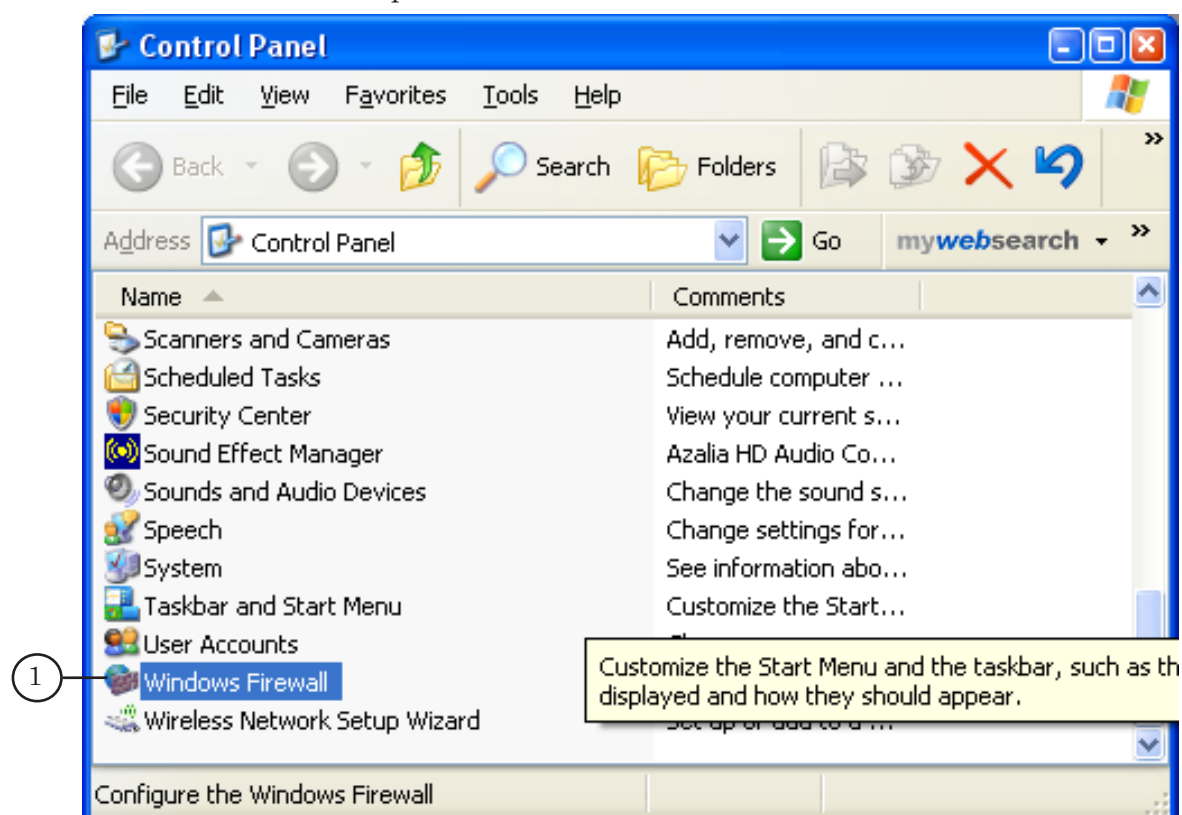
Control Panel

File Edit View Favorites Tools Help

Back Search Folders

Address Control Panel Go mywebsearch

| Name | Comments |
|---|---|
| Scanners and Cameras | Add, remove, and c… |
| Scheduled Tasks | Schedule computer … |
| Security Center | View your current s… |
| Sound Effect Manager | Azalia HD Audio Co… |
| Sounds and Audio Devices | Change the sound s… |
| Speech | Change settings for… |
| System | See information abo… |
| Taskbar and Start Menu | Customize the Start… |
| User Accounts | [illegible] |
| Windows Firewall | |
| Wireless Network Setup Wizard | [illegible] |

Customize the Start Menu and the taskbar, such as th displayed and how they should appear.

1

Configure the Windows Firewall